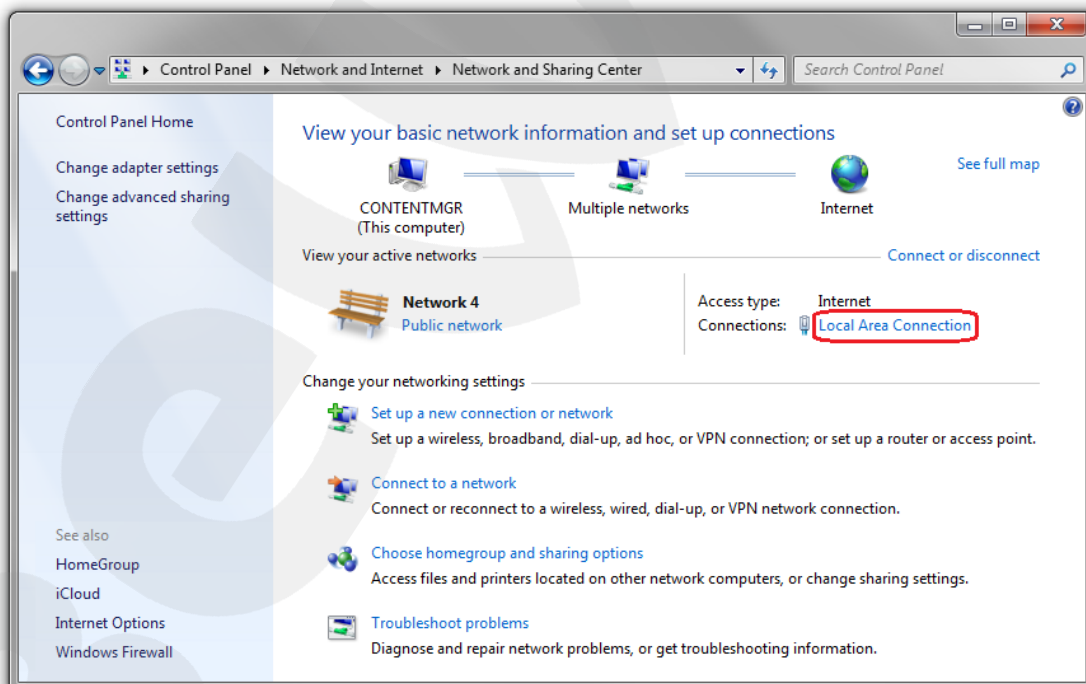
Control Panel ▸ Network and Internet ▸ Network and Sharing Center

Search Control Panel

Control Panel Home

Change adapter settings

Change advanced sharing settings

See also

HomeGroup

iCloud

Internet Options

Windows Firewall

View your basic network information and set up connections

See full map

CONTENTMGR (This computer)

Multiple networks

Internet

View your active networks

Connect or disconnect

Network 4
Public network

Access type: Internet
Connections: Local Area Connection

Change your networking settings

Set up a new connection or network
Set up a wireless, broadband, dial-up, ad hoc, or VPN connection; or set up a router or access point.

Connect to a network
Connect or reconnect to a wireless, wired, dial-up, or VPN network connection.

Choose homegroup and sharing options
Access files and printers located on other network computers, or change sharing settings.

Troubleshoot problems
Diagnose and repair network problems, or get troubleshooting information.